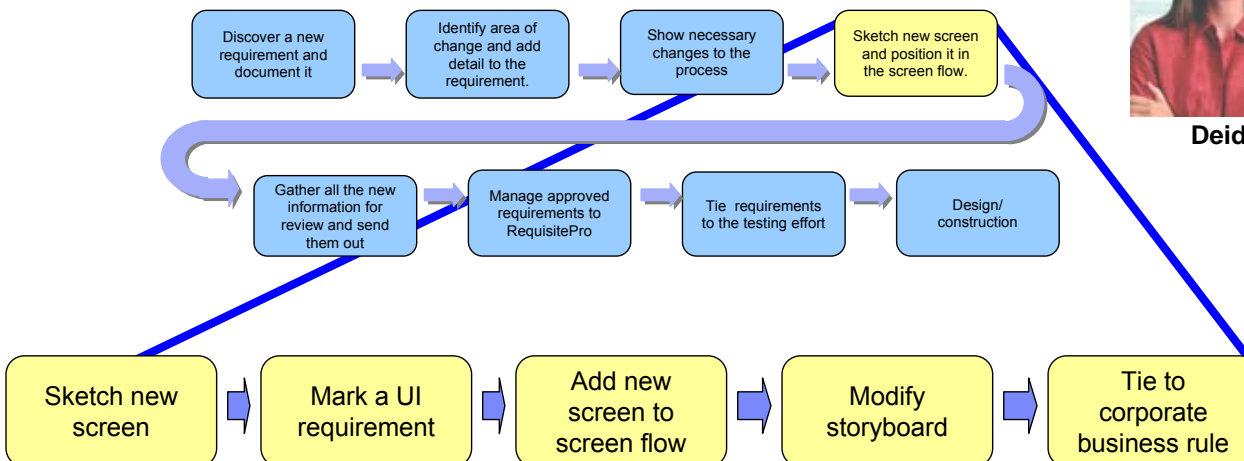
Discover a new requirement and document it

Identify area of change and add detail to the requirement.

Show necessary changes to the process

Sketch new screen and position it in the screen flow.

Deid

Gather all the new information for review and send them out

Manage approved requirements to RequisitePro

Tie requirements to the testing effort

Design/ construction

Sketch new screen

Mark a UI requirement

Add new screen to screen flow

Modify storyboard

Tie to corporate business rule